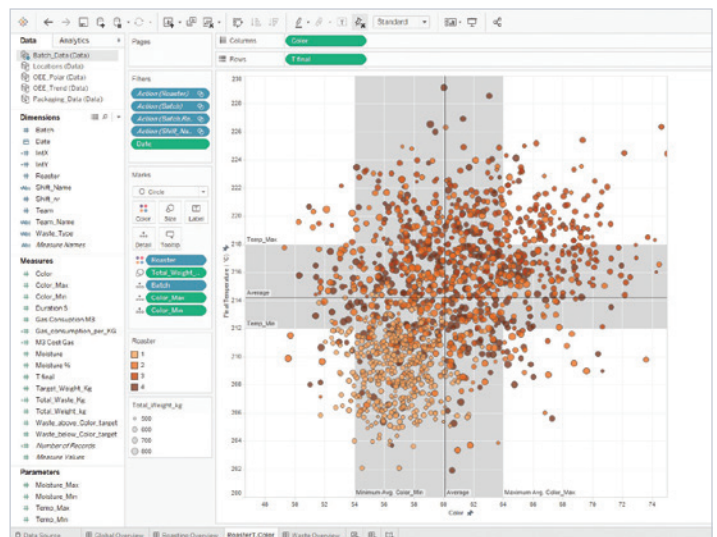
Standard

Data Analytics

Batch_Data (Data)
Locations (Data)
OEE_Polar (Data)
OEE_Trend (Data)
Packaging_Data (Data)

Dimensions
Batch
Date
InfX
InfY
Roaster
Shift_Name
Shift_nr
Team
Team_Name
Waste_Type
Measure Names

Measures
Color
Color_Max
Color_Min
Duration S
Gas Consumption M3
Gas_consumption_per_KG
M3 Cost Gas
Moisture
Moisture %
T final
Target_Weight_Kg
Total_Waste_Kg
Total_Weight_kg
Waste_above_Color_target
Waste_below_Color_target
Number of Records
Measure Values

Parameters
Moisture_Max
Moisture_Min
Temp_Max
Temp_Min

Pages

Filters
Action (Roaster)
Action (Batch)
Action (Batch,Ro..
Action (Shift_Na..
Date

Marks
Circle
Color Size Label
Detail Tooltip
Roaster
Total_Weight_..
Batch
Color_Max
Color_Min

Roaster
1
2
3
4

Total_Weight_kg
500
600
700
800

Columns Color
Rows T final

Final Temperature (°C)
228
226
224
222
220
218
216
214
212
210
208
206
204
202
200

Temp_Max
Average
Temp_Min

Minimum Avg. Color_Min
Average
Maximum Avg. Color_Max

48 50 52 54 56 58 60 62 64 66 68 70 72 74
Color

Data Source Global Overview Roasting Overview Roaster1 Color Waste Overview